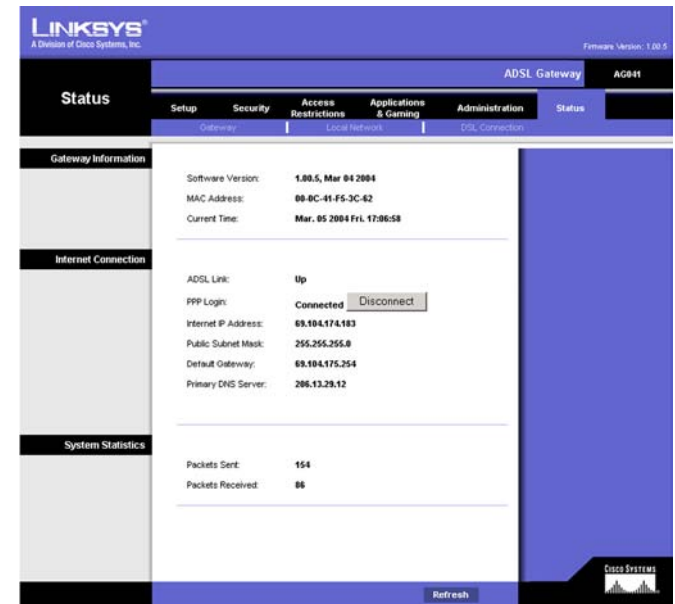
LINKSYS®
A Division of Cisco Systems, Inc.

Firmware Version: 1.00.5

ADSL Gateway AG041

Status

Setup Security Access Restrictions Applications & Gaming Administration Status

Gateway | Local Network | DSL Connection

Gateway Information

Software Version: 1.00.5, Mar 04 2004
MAC Address: 00-0C-41-F5-3C-62
Current Time: Mar. 05 2004 Fri. 17:06:58

Internet Connection

ADSL Link: Up
PPP Login: Connected Disconnect
Internet IP Address: 69.104.174.183
Public Subnet Mask: 255.255.255.0
Default Gateway: 69.104.175.254
Primary DNS Server: 206.13.29.12

System Statistics

Packets Sent: 154
Packets Received: 86

Refresh

Cisco Systems